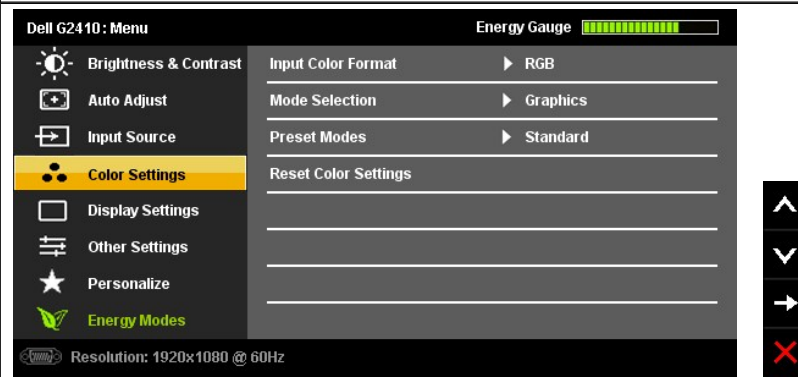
Dell G2410: Menu

Energy Gauge

Brightness & Contrast
Auto Adjust
Input Source
Color Settings
Display Settings
Other Settings
Personalize
Energy Modes

Input Color Format ▶ RGB
Mode Selection ▶ Graphics
Preset Modes ▶ Standard
Reset Color Settings

Resolution: 1920x1080 @ 60Hz